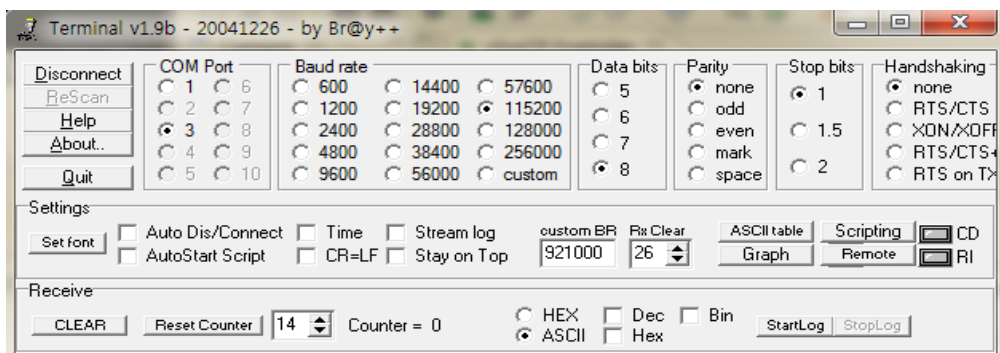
Terminal v1.9b - 20041226 - by Br@y++

Disconnect
ReScan
Help
About..
Quit

COM Port
1 6
2 7
3 8
4 9
5 10

Baud rate
600 14400 57600
1200 19200 115200
2400 28800 128000
4800 38400 256000
9600 56000 custom

Data bits
5
6
7
8

Parity
none
odd
even
mark
space

Stop bits
1
1.5
2

Handshaking
none
RTS/CTS
XON/XOFF
RTS/CTS+
RTS on TX

Settings
Set font
Auto Dis/Connect
AutoStart Script
Time
CR=LF
Stream log
Stay on Top
custom BR
921000
Rx Clear
26
ASCII table
Graph
Scripting
Remote
CD
RI

Receive
CLEAR
Reset Counter
14
Counter = 0
HEX
ASCII
Dec
Hex
Bin
StartLog
StopLog